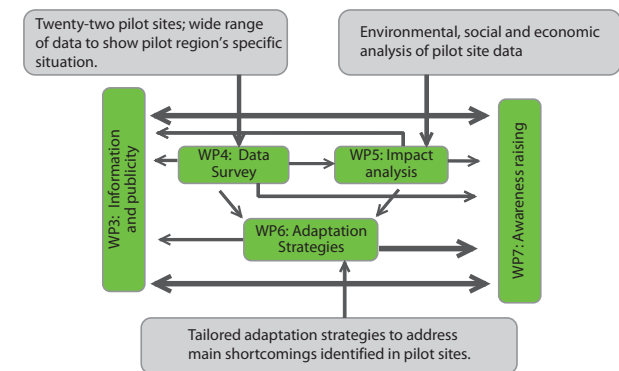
Twenty-two pilot sites; wide range of data to show pilot region's specific situation.

Environmental, social and economic analysis of pilot site data

WP3: Information and publicity

WP4: Data Survey

WP5: Impact analysis

WP6: Adaptation Strategies

WP7: Awareness raising

Tailored adaptation strategies to address main shortcomings identified in pilot sites.